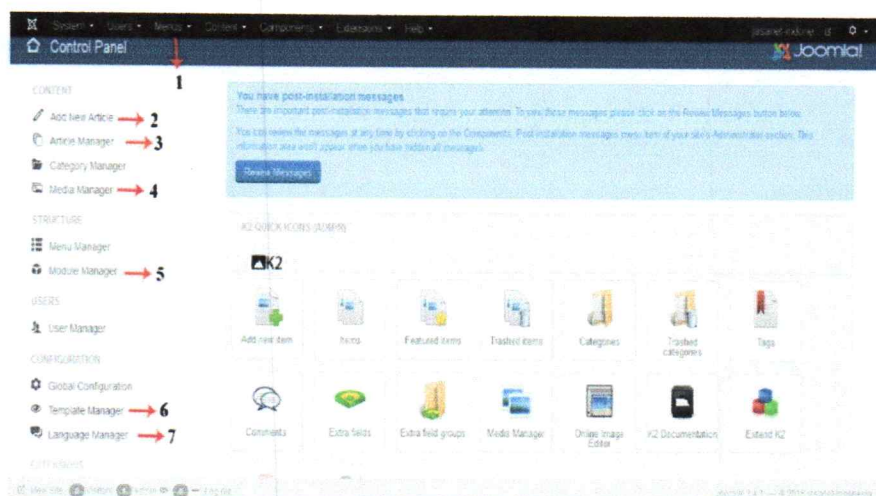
System ▾ Users ▾ Menus ▾ Content ▾ Components ▾ Extensions ▾ Help ▾

Control Panel

1

Joomla!

CONTENT

Add New Article 2

Article Manager 3

Category Manager

Media Manager 4

STRUCTURE

Menu Manager

Module Manager 5

USERS

User Manager

CONFIGURATION

Global Configuration

Template Manager 6

Language Manager 7

You have post-installation messages

There are important post-installation messages that require your attention. To view these messages please click on the Review Messages button below.

You can review the messages at any time by clicking on the Components, Post-installation messages menu item of your site's Administrator section. This information area won't appear when you have hidden all messages.

Review Messages

K2 QUICK ICONS (ADMIN)

K2

Add new item

Items

Featured items

Trashed items

Categories

Trashed categories

Tags

Comments

Extra fields

Extra field groups

Media Manager

Online Image Editor

K2 Documentation

Extend K2

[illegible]